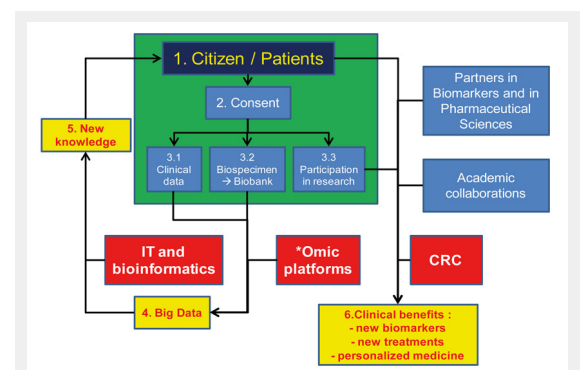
1. Citizen / Patients

2. Consent

3.1 Clinical data

3.2 Biospecimen → Biobank

3.3 Participation in research

5. New knowledge

Partners in Biomarkers and in Pharmaceutical Sciences

Academic collaborations

IT and bioinformatics

*Omic platforms

CRC

4. Big Data

6.Clinical benefits :
- new biomarkers
- new treatments
- personalized medicine